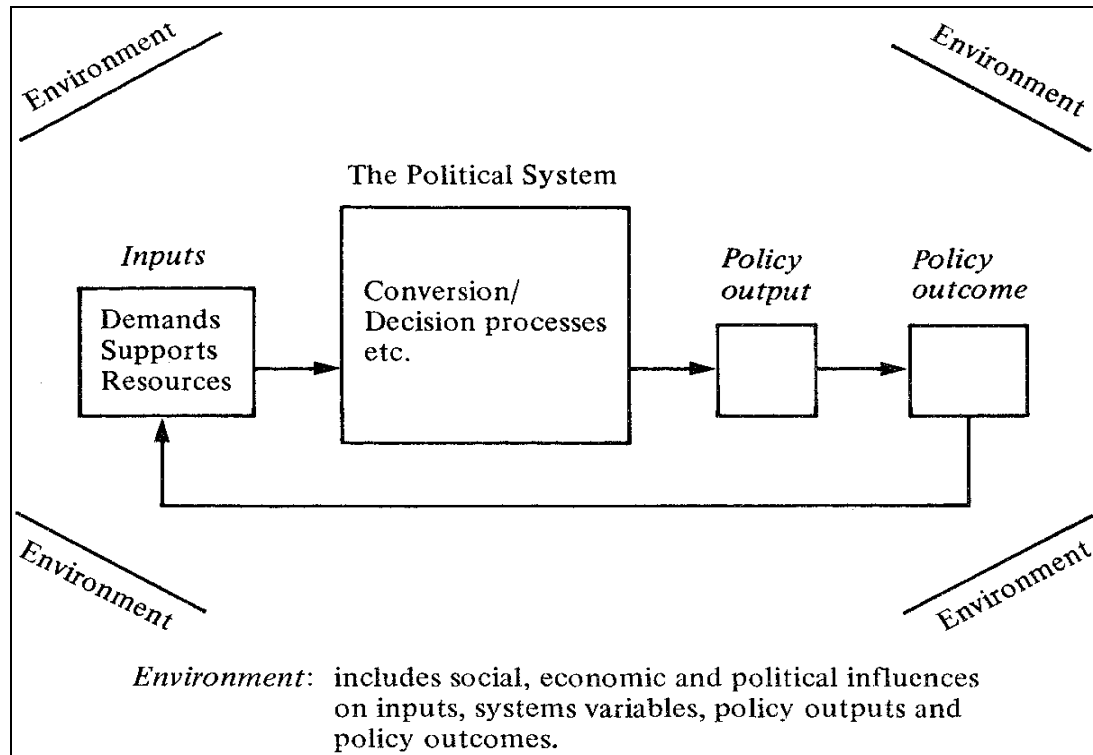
Environment

Environment

The Political System

Inputs

Demands
Supports
Resources

Conversion/
Decision processes
etc.

Policy output

Policy outcome

Environment

Environment

*Environment*: includes social, economic and political influences on inputs, systems variables, policy outputs and policy outcomes.